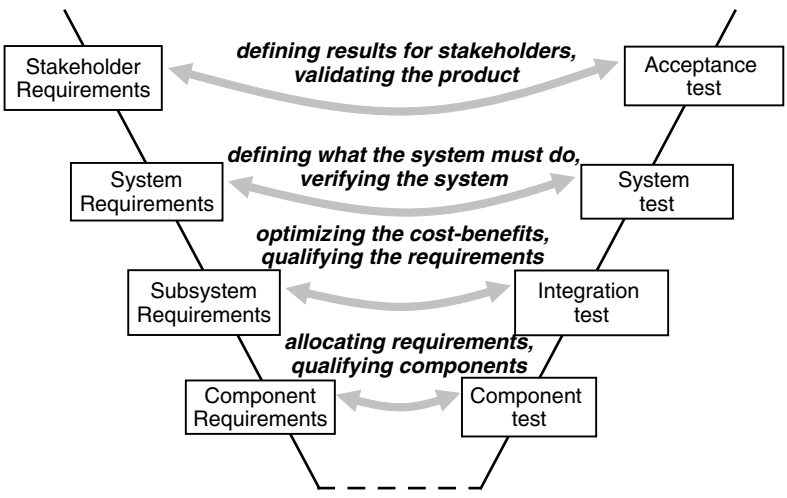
Stakeholder Requirements

defining results for stakeholders, validating the product

Acceptance test

System Requirements

defining what the system must do, verifying the system

System test

optimizing the cost-benefits, qualifying the requirements

Subsystem Requirements

Integration test

allocating requirements, qualifying components

Component Requirements

Component test